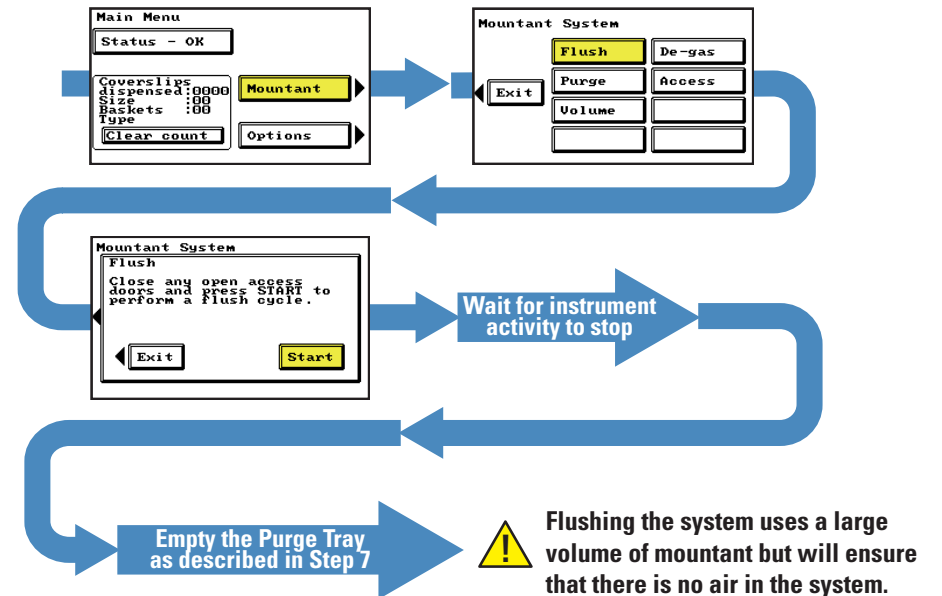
Main Menu

Status - OK

Coverslips dispensed:0000
Size :00
Baskets :00
Type

Clear count

Mountant

Options

Mountant System

Exit

Flush

De-gas

Purge

Access

Volume

Mountant System

Flush

Close any open access doors and press START to perform a flush cycle.

Exit

Start

Wait for instrument activity to stop

Empty the Purge Tray as described in Step 7

Flushing the system uses a large volume of mountant but will ensure that there is no air in the system.